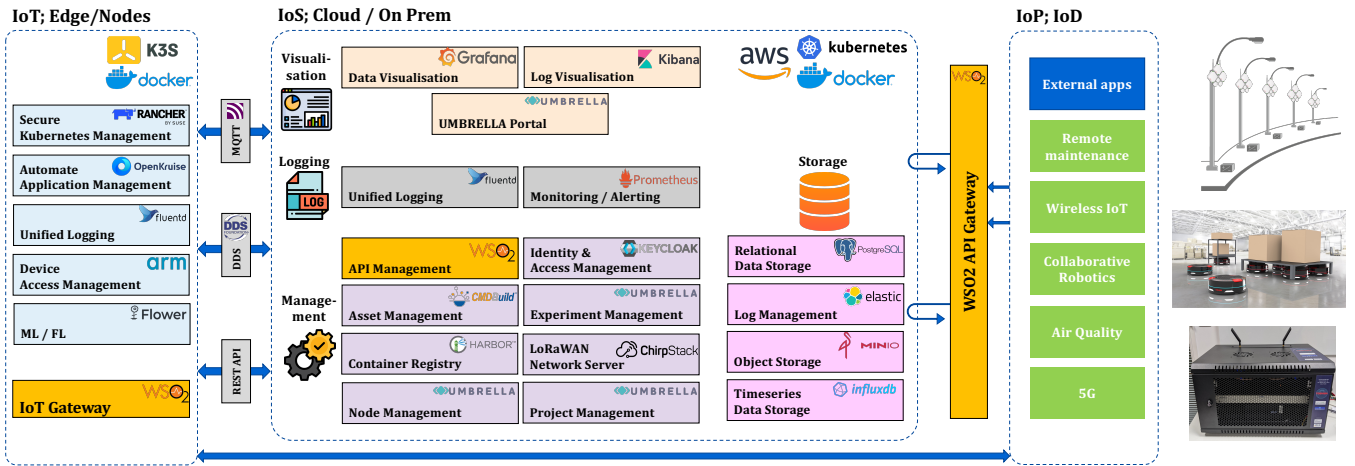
IoT; Edge/Nodes

K3S

docker

Secure Kubernetes Management

RANCHER BY SUSE

Automate Application Management

OpenKruise

fluentd

Unified Logging

Device Access Management

arm

ML / FL

Flower

IoT Gateway

WSO2

MQTT

DDS

DDS

REST API

IoS; Cloud / On Prem

Visualisation

Grafana

Data Visualisation

Kibana

Log Visualisation

UMBRELLA

UMBRELLA Portal

aws

kubernetes

docker

Logging

LOG

fluentd

Unified Logging

Prometheus

Monitoring / Alerting

Storage

WSO2

API Management

KEYCLOAK

Identity & Access Management

Relational Data Storage

PostgreSQL

Management

CMDBuild

Asset Management

UMBRELLA

Experiment Management

elastic

Log Management

HARBOR

Container Registry

LoRaWAN Network Server

ChirpStack

MINIO

Object Storage

UMBRELLA

Node Management

UMBRELLA

Project Management

Timeseries Data Storage

influxdb

WSO2

WSO2 API Gateway

IoP; IoD

External apps

Remote maintenance

Wireless IoT

Collaborative Robotics

Air Quality

5G